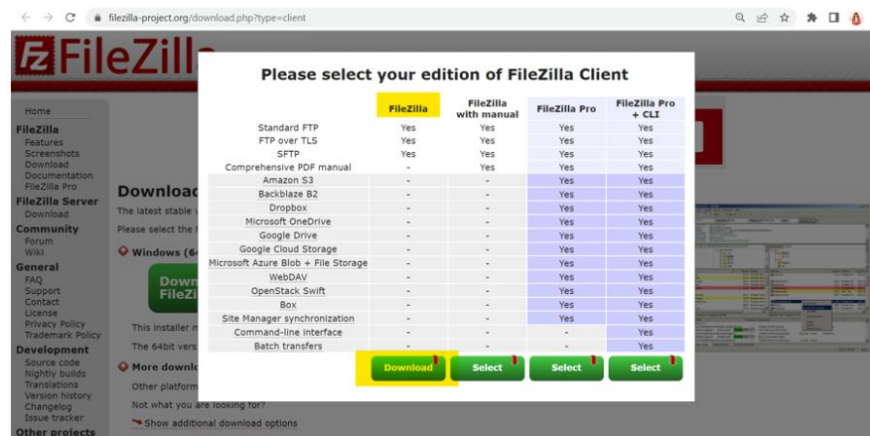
filezilla-project.org/download.php?type=client

FileZill

Home
FileZilla
Features
Screenshots
Download
Documentation
FileZilla Pro
FileZilla Server
Download
Community
Forum
Wiki
General
FAQ
Support
Contact
License
Privacy Policy
Trademark Policy
Development
Source code
Nightly builds
Translations
Version history
Changelog
Issue tracker
Other projects

Download
The latest stable
Please select the
Windows (6
Down
FileZi
This installer m
The 64bit vers
More downl
Other platform
Not what you are looking for?
Show additional download options

Please select your edition of FileZilla Client

| | FileZilla | FileZilla with manual | FileZilla Pro | FileZilla Pro + CLI |
|---|---|---|---|---|
| Standard FTP | Yes | Yes | Yes | Yes |
| FTP over TLS | Yes | Yes | Yes | Yes |
| SFTP | Yes | Yes | Yes | Yes |
| Comprehensive PDF manual | - | Yes | Yes | Yes |
| Amazon S3 | - | - | Yes | Yes |
| Backblaze B2 | - | - | Yes | Yes |
| Dropbox | - | - | Yes | Yes |
| Microsoft OneDrive | - | - | Yes | Yes |
| Google Drive | - | - | Yes | Yes |
| Google Cloud Storage | - | - | Yes | Yes |
| Microsoft Azure Blob + File Storage | - | - | Yes | Yes |
| WebDAV | - | - | Yes | Yes |
| OpenStack Swift | - | - | Yes | Yes |
| Box | - | - | Yes | Yes |
| Site Manager synchronization | - | - | Yes | Yes |
| Command-line interface | - | - | - | Yes |
| Batch transfers | - | - | - | Yes |
| | Download | Select | Select | Select |